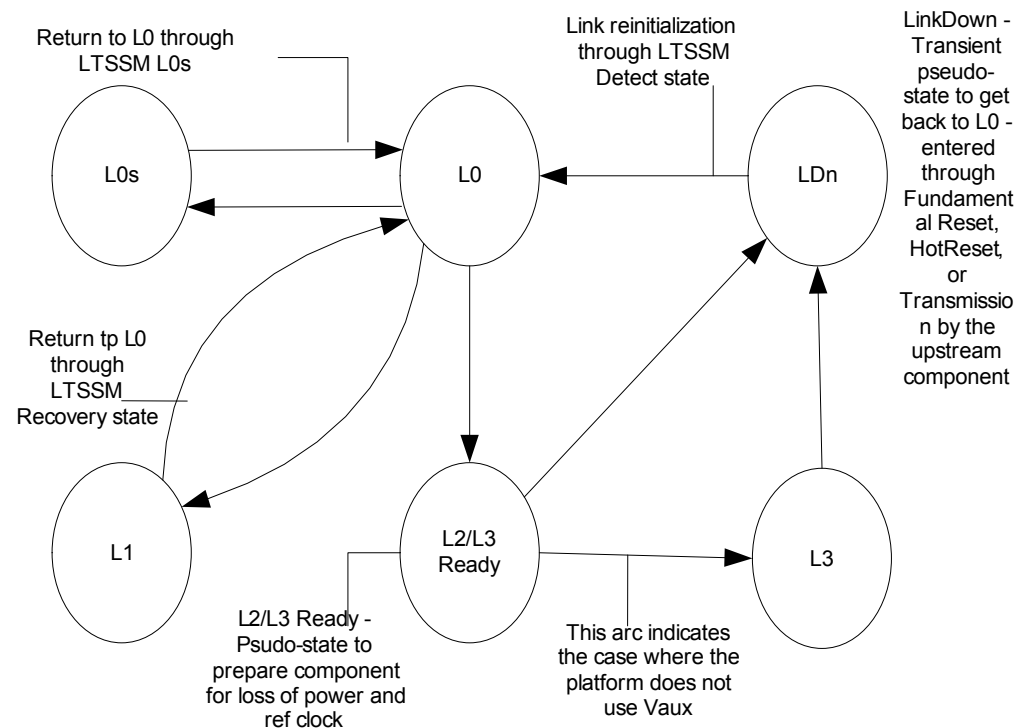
Return to L0 through LTSSM L0s

Link reinitialization through LTSSM Detect state

LinkDown - Transient pseudo-state to get back to L0 - entered through Fundamental Reset, HotReset, or Transmission by the upstream component

L0s

L0

LDn

Return tp L0 through LTSSM Recovery state

L1

L2/L3 Ready

L3

L2/L3 Ready - Psudo-state to prepare component for loss of power and ref clock

This arc indicates the case where the platform does not use Vaux